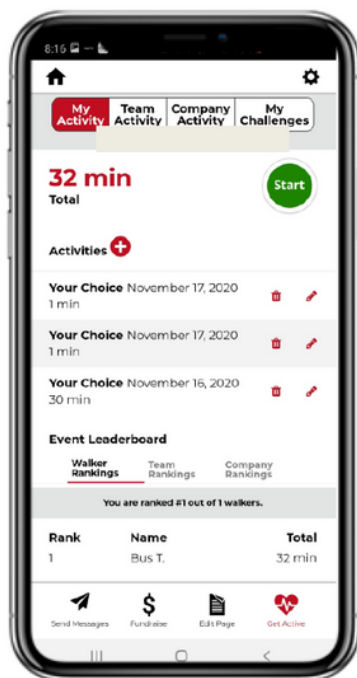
8:16

My Activity
Team Activity
Company Activity
My Challenges

32 min
Total

Start

Activities

Your Choice November 17, 2020
1 min

Your Choice November 17, 2020
1 min

Your Choice November 16, 2020
30 min

Event Leaderboard

Walker Rankings
Team Rankings
Company Rankings

You are ranked #1 out of 1 walkers.

| Rank | Name | Total |
|---|---|---|
| 1 | Bus T. | 32 min |

Send Messages
Fundraise
Edit Page
Get Active